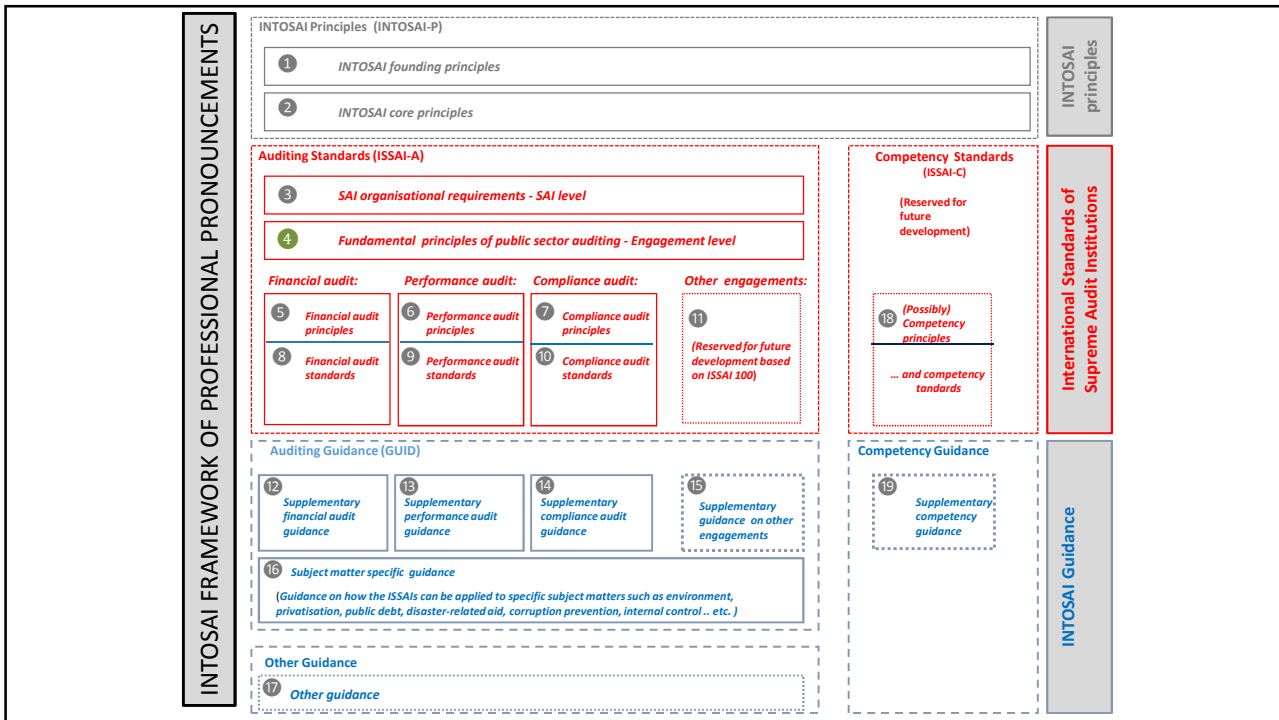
INTOSAI FRAMEWORK OF PROFESSIONAL PRONOUNCEMENTS

INTOSAI Principles (INTOSAI-P)

1 INTOSAI founding principles

2 INTOSAI core principles

INTOSAI principles

Auditing Standards (ISSAI-A)

3 SAI organisational requirements - SAI level

4 Fundamental principles of public sector auditing - Engagement level

Financial audit:

5 Financial audit principles

8 Financial audit standards

Performance audit:

6 Performance audit principles

9 Performance audit standards

Compliance audit:

7 Compliance audit principles

10 Compliance audit standards

Other engagements:

11 (Reserved for future development based on ISSAI 100)

Competency Standards (ISSAI-C)

(Reserved for future development)

18 (Possibly) Competency principles

... and competency tandards

International Standards of Supreme Audit Institutions

Auditing Guidance (GUID)

12 Supplementary financial audit guidance

13 Supplementary performance audit guidance

14 Supplementary compliance audit guidance

15 Supplementary guidance on other engagements

16 Subject matter specific guidance

(Guidance on how the ISSAIs can be applied to specific subject matters such as environment, privatisation, public debt, disaster-related aid, corruption prevention, internal control .. etc. )

Competency Guidance

19 Supplementary competency guidance

Other Guidance

17 Other guidance

INTOSAI Guidance